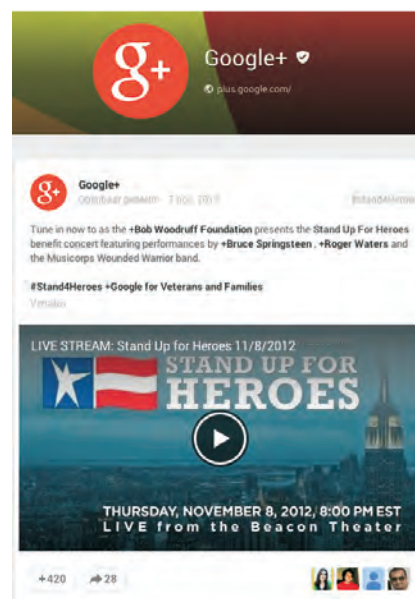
g+

Google+

plus.google.com/

g+

Google+

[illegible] - 7 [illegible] 2012

#Stand4Heroes

Tune in now to as the +Bob Woodruff Foundation presents the Stand Up For Heroes benefit concert featuring performances by +Bruce Springsteen , +Roger Waters and the Musicorps Wounded Warrior band.

#Stand4Heroes +Google for Veterans and Families

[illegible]

LIVE STREAM: Stand Up for Heroes 11/8/2012

STAND UP FOR HEROES

THURSDAY, NOVEMBER 8, 2012, 8:00 PM EST
LIVE from the Beacon Theater

+420

28